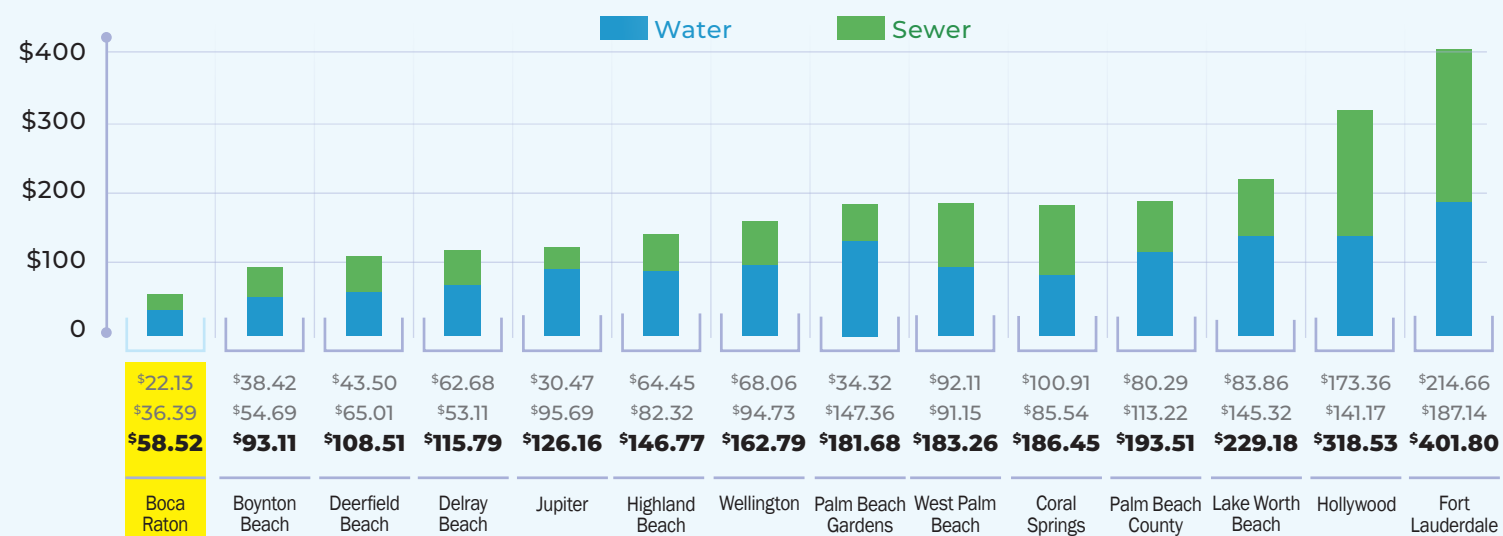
Water Sewer

$400
$300
$200
$100
0

| Boca Raton | Boynton Beach | Deerfield Beach | Delray Beach | Jupiter | Highland Beach | Wellington | Palm Beach Gardens | West Palm Beach | Coral Springs | Palm Beach County | Lake Worth Beach | Hollywood | Fort Lauderdale |
|---|---|---|---|---|---|---|---|---|---|---|---|---|---|
| $22.13 | $38.42 | $43.50 | $62.68 | $30.47 | $64.45 | $68.06 | $34.32 | $92.11 | $100.91 | $80.29 | $83.86 | $173.36 | $214.66 |
| $36.39 | $54.69 | $65.01 | $53.11 | $95.69 | $82.32 | $94.73 | $147.36 | $91.15 | $85.54 | $113.22 | $145.32 | $141.17 | $187.14 |
| $58.52 | $93.11 | $108.51 | $115.79 | $126.16 | $146.77 | $162.79 | $181.68 | $183.26 | $186.45 | $193.51 | $229.18 | $318.53 | $401.80 |